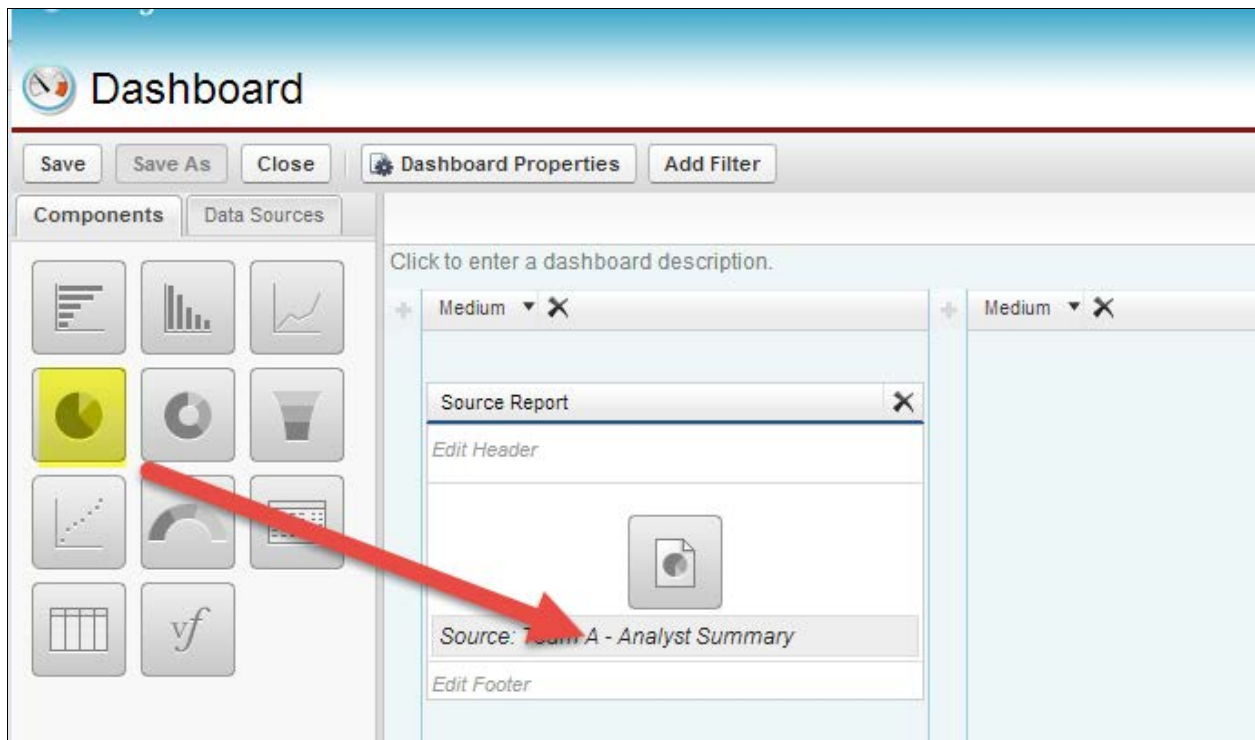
Dashboard

Save | Save As | Close | Dashboard Properties | Add Filter

Components | Data Sources

Click to enter a dashboard description.

Medium

Medium

Source Report

Edit Header

Source: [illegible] A - Analyst Summary

Edit Footer

vf